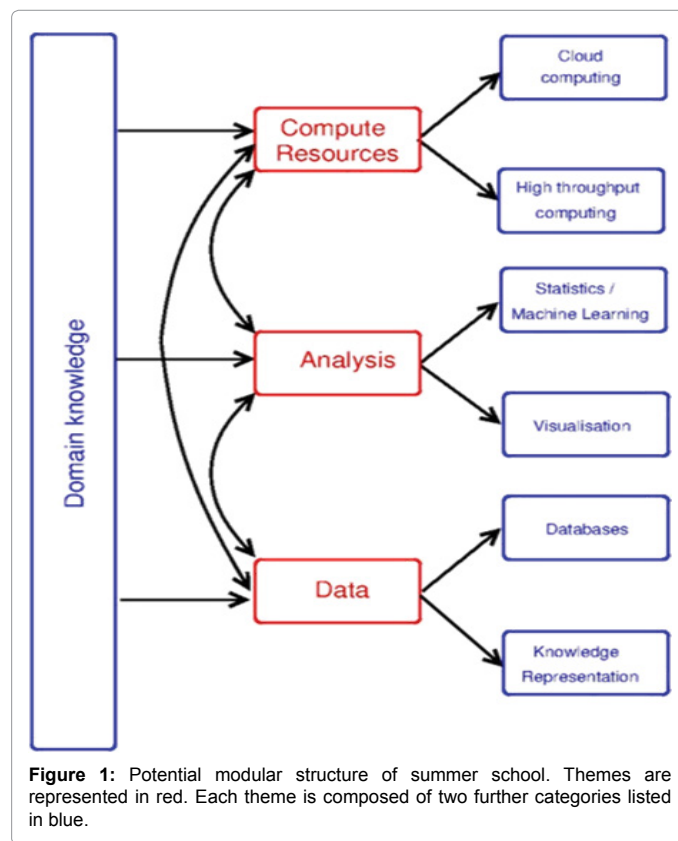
Domain knowledge

Compute Resources

Analysis

Data

Cloud computing

High throughput computing

Statistics / Machine Learning

Visualisation

Databases

Knowledge Representation

**Figure 1:** Potential modular structure of summer school. Themes are represented in red. Each theme is composed of two further categories listed in blue.